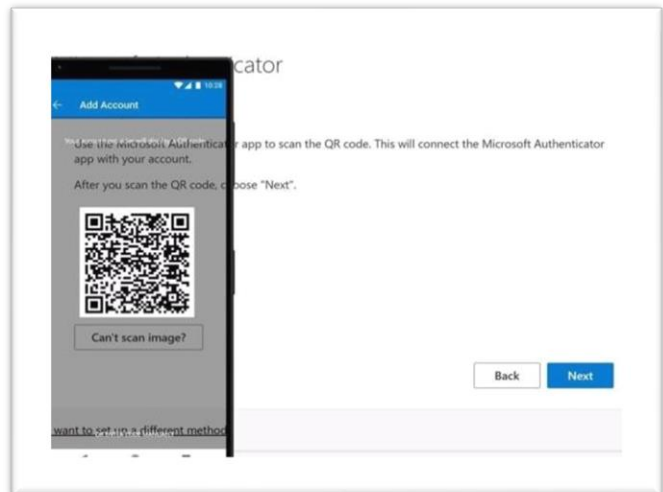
cator

10:38

Add Account

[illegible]

Use the Microsoft Authenticator app to scan the QR code. This will connect the Microsoft Authenticator app with your account.

After you scan the QR code, choose "Next".

Can't scan image?

Back

Next

want to set up a different method